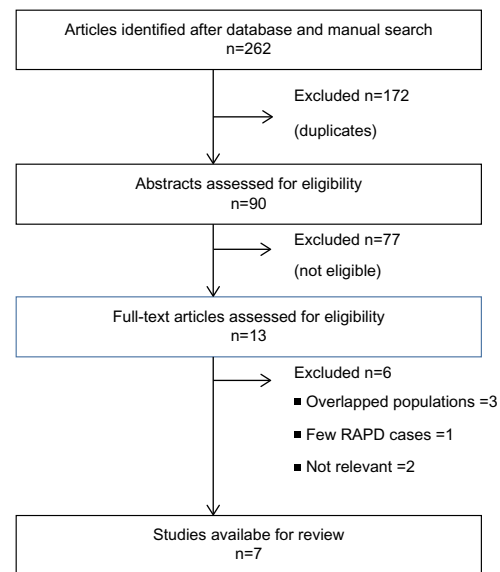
Articles identified after database and manual search
n=262

Excluded n=172
(duplicates)

Abstracts assessed for eligibility
n=90

Excluded n=77
(not eligible)

Full-text articles assessed for eligibility
n=13

Excluded n=6
■ Overlapped populations =3
■ Few RAPD cases =1
■ Not relevant =2

Studies availabe for review
n=7